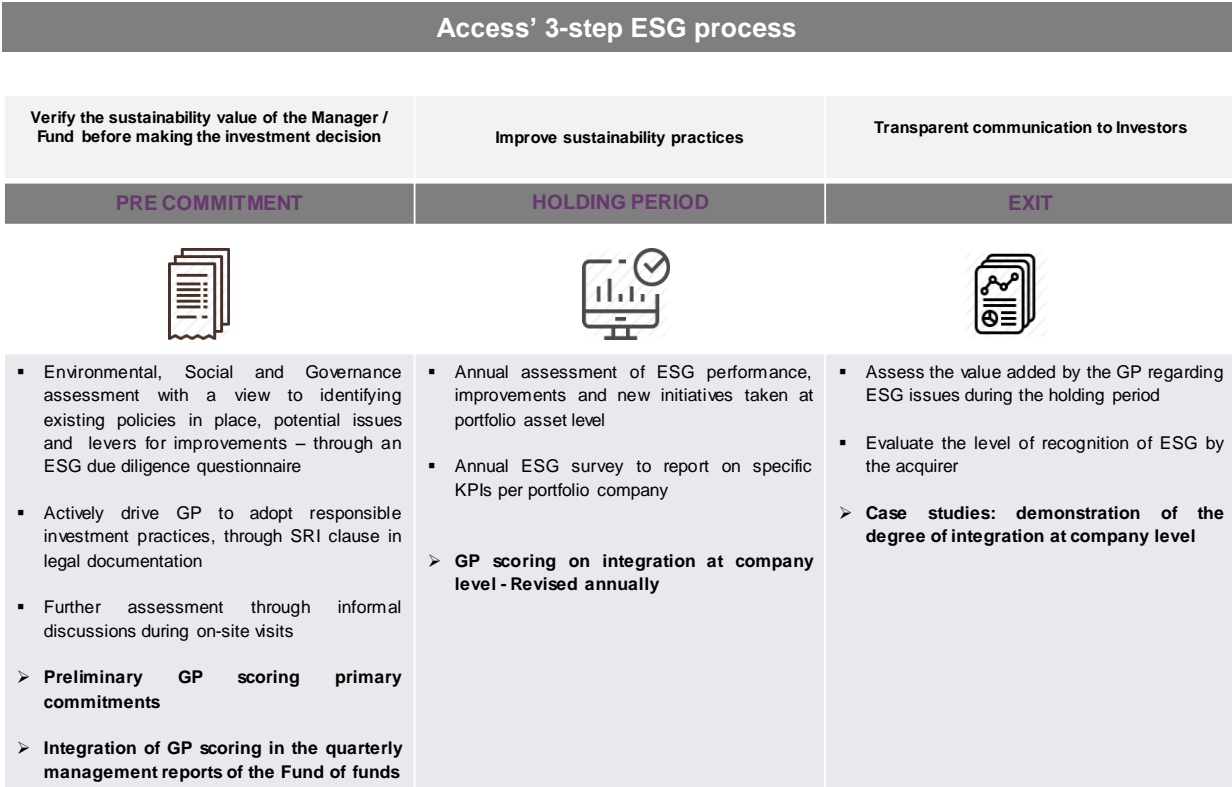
Access' 3-step ESG process

| Verify the sustainability value of the Manager / Fund before making the investment decision | Improve sustainability practices | Transparent communication to Investors |
|---|---|---|
| PRE COMMITMENT | HOLDING PERIOD | EXIT |
| ▪ Environmental, Social and Governance assessment with a view to identifying existing policies in place, potential issues and levers for improvements – through an ESG due diligence questionnaire<br>▪ Actively drive GP to adopt responsible investment practices, through SRI clause in legal documentation<br>▪ Further assessment through informal discussions during on-site visits<br>➢ **Preliminary GP scoring primary commitments**<br>➢ **Integration of GP scoring in the quarterly management reports of the Fund of funds** | ▪ Annual assessment of ESG performance, improvements and new initiatives taken at portfolio asset level<br>▪ Annual ESG survey to report on specific KPIs per portfolio company<br>➢ **GP scoring on integration at company level - Revised annually** | ▪ Assess the value added by the GP regarding ESG issues during the holding period<br>▪ Evaluate the level of recognition of ESG by the acquirer<br>➢ **Case studies: demonstration of the degree of integration at company level** |